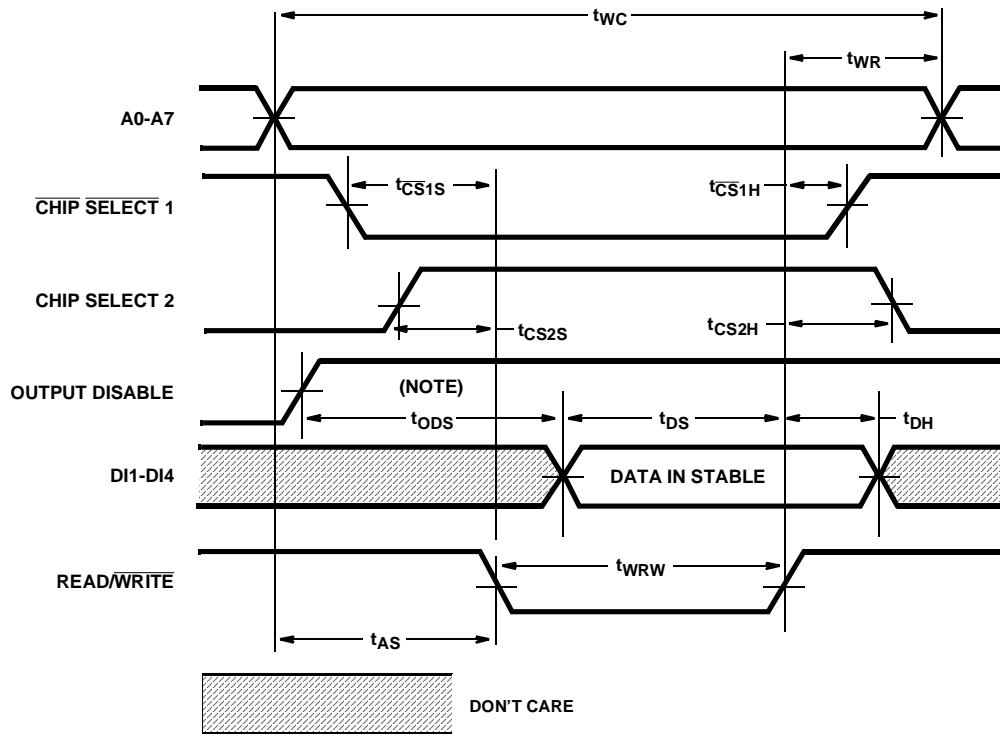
$t_{WC}$

$t_{WR}$

A0-A7

$\overline{\text{CHIP}}$ $\overline{\text{SELECT}}$ 1

$t_{\overline{CS1}S}$

$t_{\overline{CS1}H}$

CHIP SELECT 2

$t_{CS2S}$

$t_{CS2H}$

OUTPUT DISABLE

(NOTE)

$t_{ODS}$

$t_{DS}$

$t_{DH}$

DI1-DI4

DATA IN STABLE

READ/$\overline{\text{WRITE}}$

$t_{WRW}$

$t_{AS}$

DON'T CARE